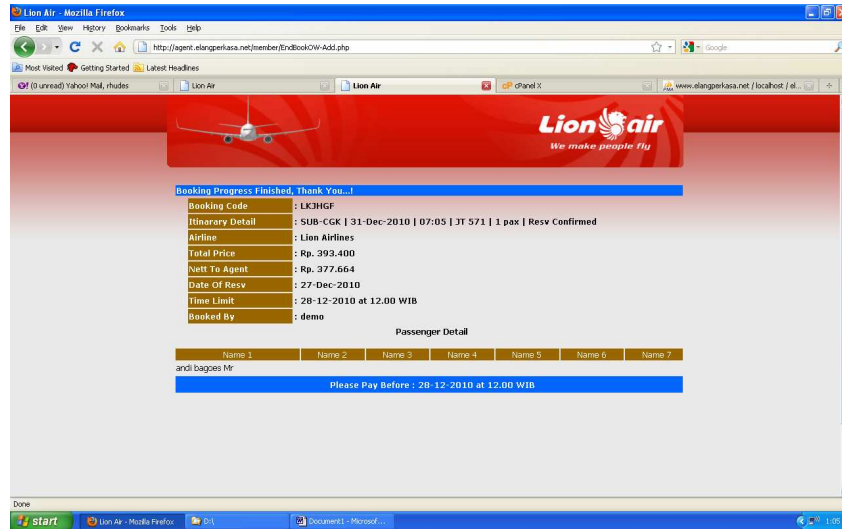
Lion Air - Mozilla Firefox

File Edit View History Bookmarks Tools Help

http://agent.elangperkasa.net/member/EndBookOW-Add.php

Google

Most Visited Getting Started Latest Headlines

(0 unread) Yahoo! Mail, rhudes | Lion Air | Lion Air | cPanel X | www.elangperkasa.net / localhost / el...

Lion air
We make people fly

Booking Progress Finished, Thank You...!

| Booking Code | : LKJHGF |
|---|---|
| Itinerary Detail | : SUB-CGK \| 31-Dec-2010 \| 07:05 \| JT 571 \| 1 pax \| Resv Confirmed |
| Airline | : Lion Airlines |
| Total Price | : Rp. 393.400 |
| Nett To Agent | : Rp. 377.664 |
| Date Of Resv | : 27-Dec-2010 |
| Time Limit | : 28-12-2010 at 12.00 WIB |
| Booked By | : demo |

Passenger Detail

| Name 1 | Name 2 | Name 3 | Name 4 | Name 5 | Name 6 | Name 7 |
|---|---|---|---|---|---|---|
| andi bagoes Mr | | | | | | |

Please Pay Before : 28-12-2010 at 12.00 WIB

Done

start | Lion Air - Mozilla Firefox | D:\ | Document1 - Microsof... | 1:05